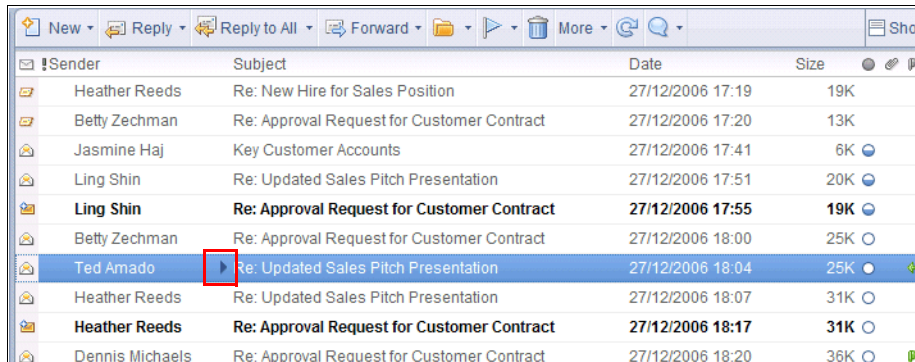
New ▾ Reply ▾ Reply to All ▾ Forward ▾ ▾ ▾ More ▾ ▾ Sho

| ! Sender | Subject | Date | Size |
|---|---|---|---|
| Heather Reeds | Re: New Hire for Sales Position | 27/12/2006 17:19 | 19K |
| Betty Zechman | Re: Approval Request for Customer Contract | 27/12/2006 17:20 | 13K |
| Jasmine Haj | Key Customer Accounts | 27/12/2006 17:41 | 6K |
| Ling Shin | Re: Updated Sales Pitch Presentation | 27/12/2006 17:51 | 20K |
| **Ling Shin** | **Re: Approval Request for Customer Contract** | **27/12/2006 17:55** | **19K** |
| Betty Zechman | Re: Approval Request for Customer Contract | 27/12/2006 18:00 | 25K |
| Ted Amado | Re: Updated Sales Pitch Presentation | 27/12/2006 18:04 | 25K |
| Heather Reeds | Re: Updated Sales Pitch Presentation | 27/12/2006 18:07 | 31K |
| **Heather Reeds** | **Re: Approval Request for Customer Contract** | **27/12/2006 18:17** | **31K** |
| Dennis Michaels | Re: Approval Request for Customer Contract | 27/12/2006 18:20 | 36K |